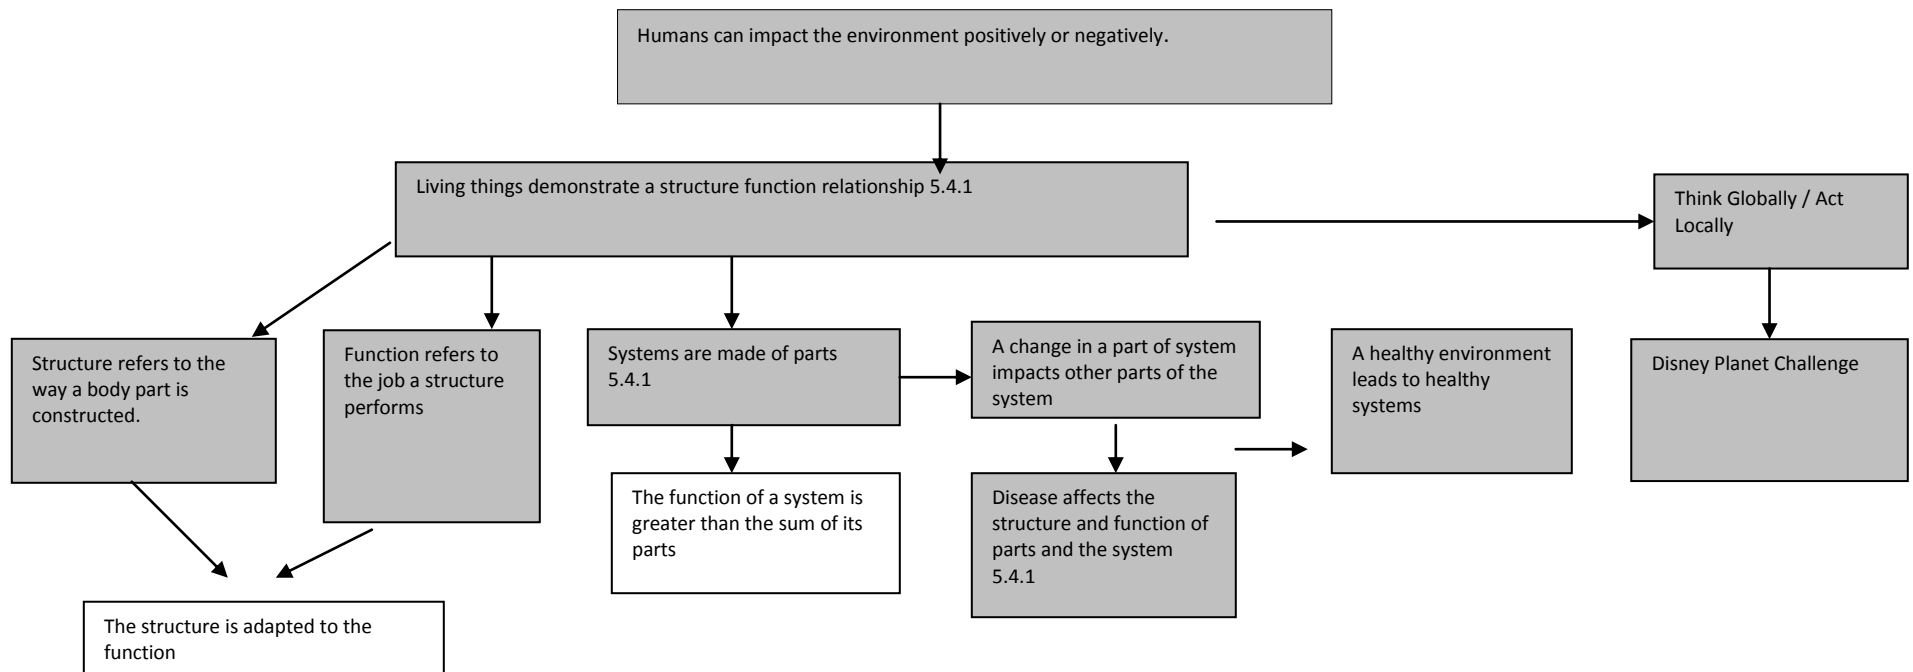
Humans can impact the environment positively or negatively.

Living things demonstrate a structure function relationship 5.4.1

Think Globally / Act Locally

Structure refers to the way a body part is constructed.

Function refers to the job a structure performs

Systems are made of parts 5.4.1

A change in a part of system impacts other parts of the system

A healthy environment leads to healthy systems

Disney Planet Challenge

The function of a system is greater than the sum of its parts

Disease affects the structure and function of parts and the system 5.4.1

The structure is adapted to the function